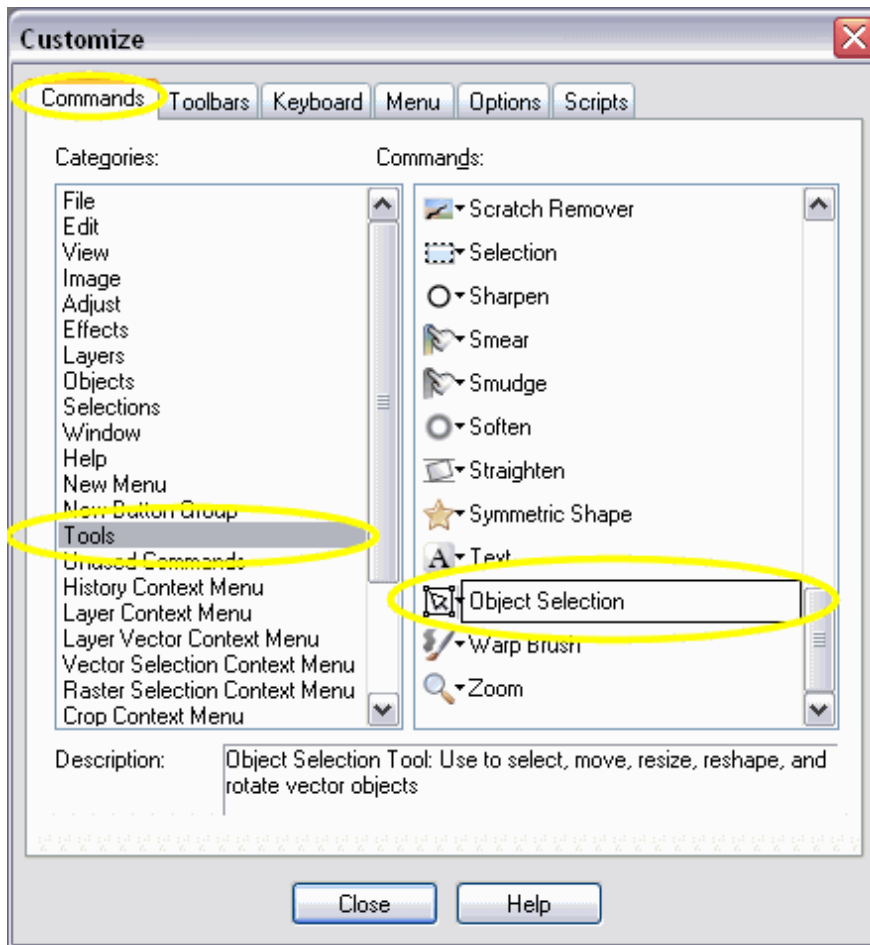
Customize

Commands Toolbars Keyboard Menu Options Scripts

Categories:

File
Edit
View
Image
Adjust
Effects
Layers
Objects
Selections
Window
Help
New Menu
New Button Group
Tools
Unused Commands
History Context Menu
Layer Context Menu
Layer Vector Context Menu
Vector Selection Context Menu
Raster Selection Context Menu
Crop Context Menu

Commands:

Scratch Remover
Selection
Sharpen
Smear
Smudge
Soften
Straighten
Symmetric Shape
Text
Object Selection
Warp Brush
Zoom

Description: Object Selection Tool: Use to select, move, resize, reshape, and rotate vector objects

Close Help